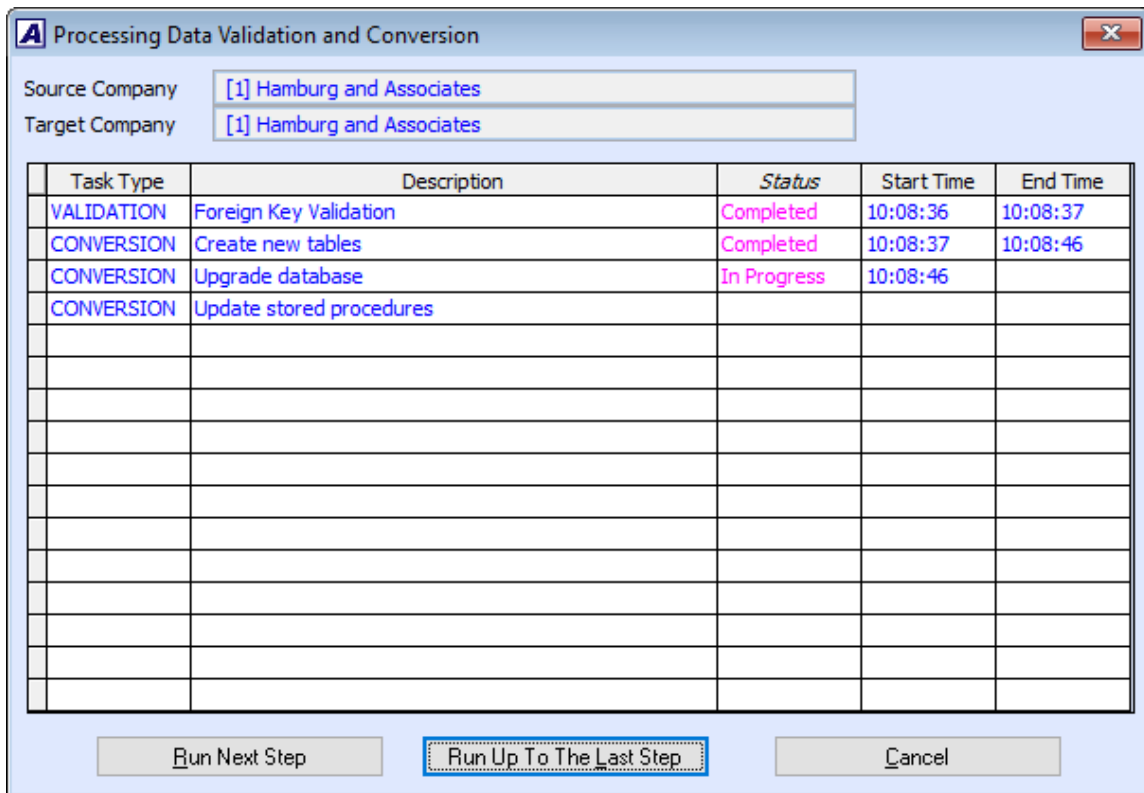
Processing Data Validation and Conversion

Source Company [1] Hamburg and Associates
Target Company [1] Hamburg and Associates

| Task Type | Description | Status | Start Time | End Time |
|---|---|---|---|---|
| VALIDATION | Foreign Key Validation | Completed | 10:08:36 | 10:08:37 |
| CONVERSION | Create new tables | Completed | 10:08:37 | 10:08:46 |
| CONVERSION | Upgrade database | In Progress | 10:08:46 | |
| CONVERSION | Update stored procedures | | | |

Run Next Step
Run Up To The Last Step
Cancel